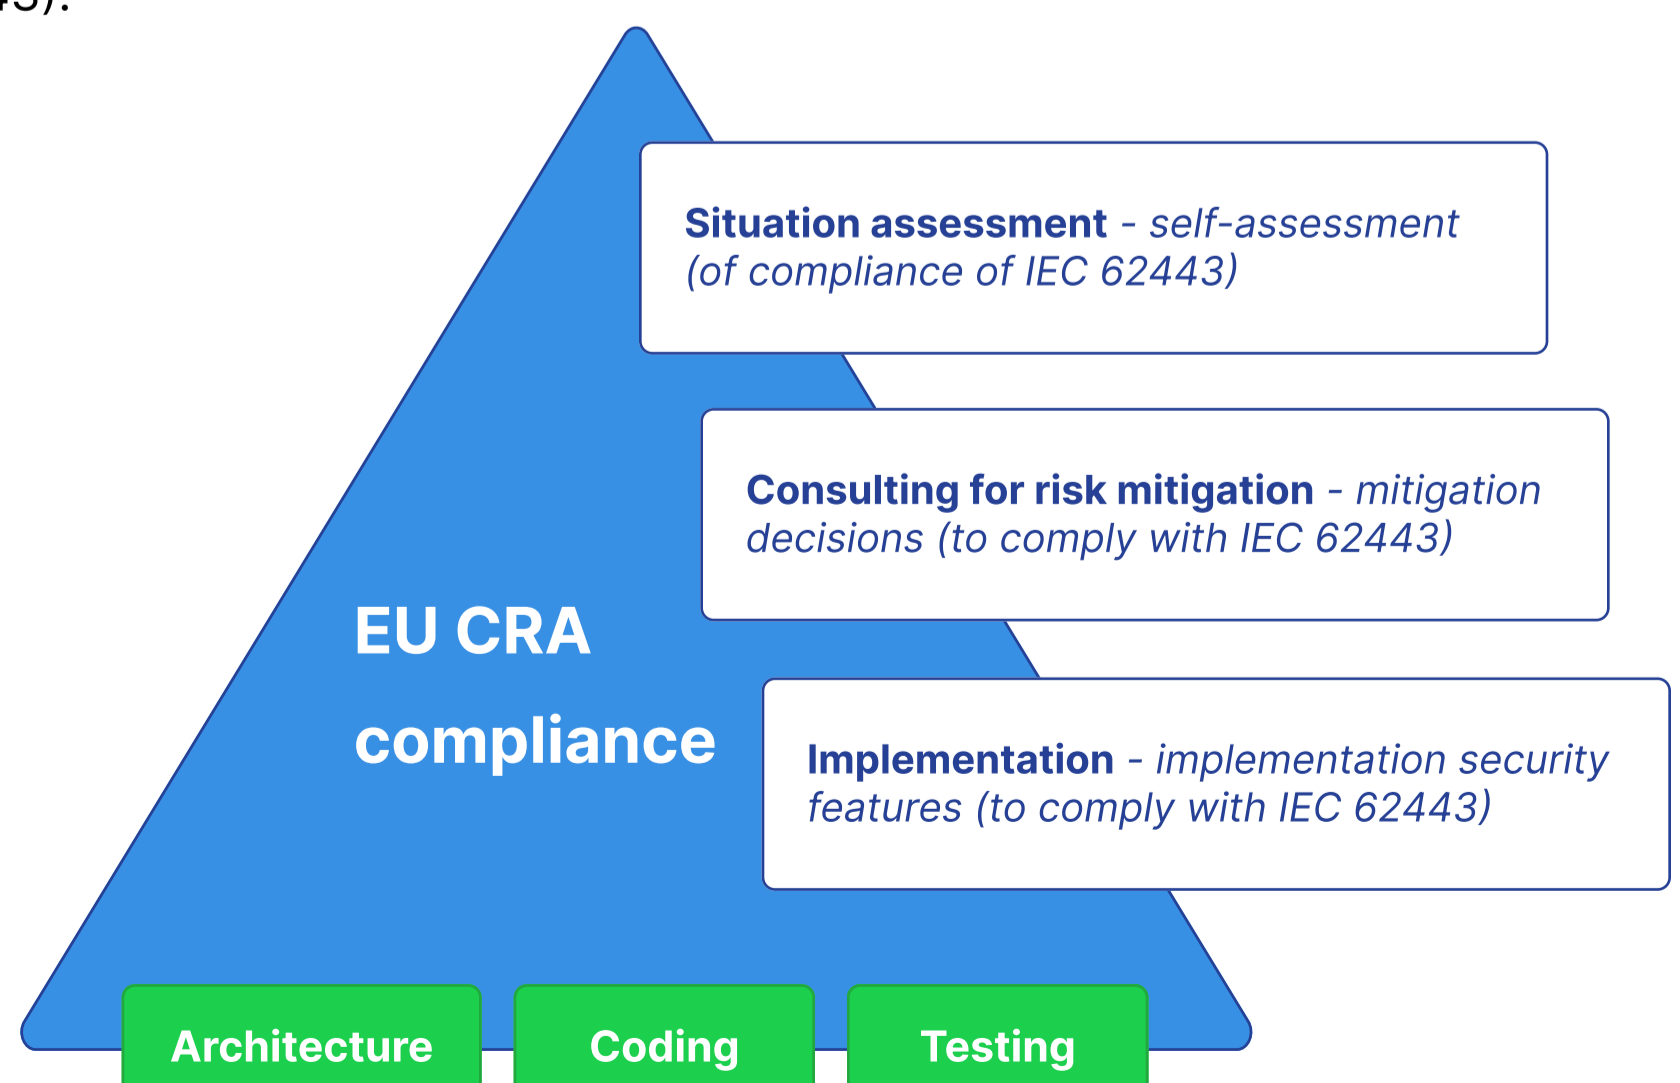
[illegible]3).

Situation assessment - self-assessment (of compliance of IEC 62443)

Consulting for risk mitigation - mitigation decisions (to comply with IEC 62443)

EU CRA compliance

Implementation - implementation security features (to comply with IEC 62443)

Architecture

Coding

Testing